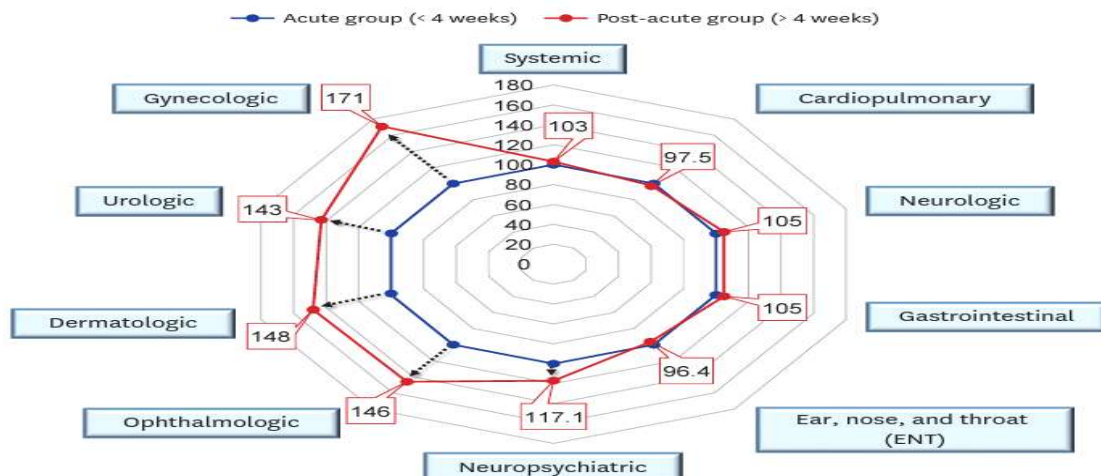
Acute group (< 4 weeks)
Post-acute group (> 4 weeks)

Systemic
180
160
140
120
100
80
60
40
20
0

Gynecologic
171
103
Cardiopulmonary
97.5
Urologic
143
Neurologic
105
105
Dermatologic
148
Gastrointestinal
96.4
Ophthalmologic
146
117.1
Ear, nose, and throat (ENT)
Neuropsychiatric